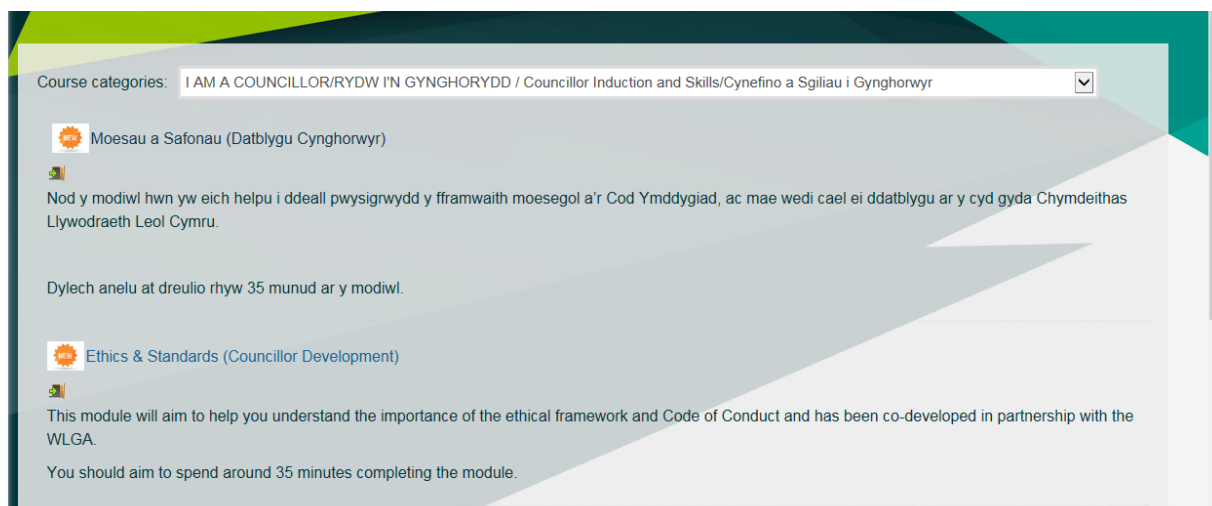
Course categories: I AM A COUNCILLOR/RYDW I'N GYNGHORYDD / Councillor Induction and Skills/Cynefino a Sgiliau i Gynghorwyr

NEW Moesau a Safonau (Datblygu Cynghorwyr)

Nod y modiwl hwn yw eich helpu i ddeall pwysigrwydd y fframwaith moesegol a'r Cod Ymddygiad, ac mae wedi cael ei ddatblygu ar y cyd gyda Chymdeithas Llywodraeth Leol Cymru.

Dylech anelu at dreulio rhyw 35 munud ar y modiwl.

NEW Ethics & Standards (Councillor Development)

This module will aim to help you understand the importance of the ethical framework and Code of Conduct and has been co-developed in partnership with the WLGA.

You should aim to spend around 35 minutes completing the module.